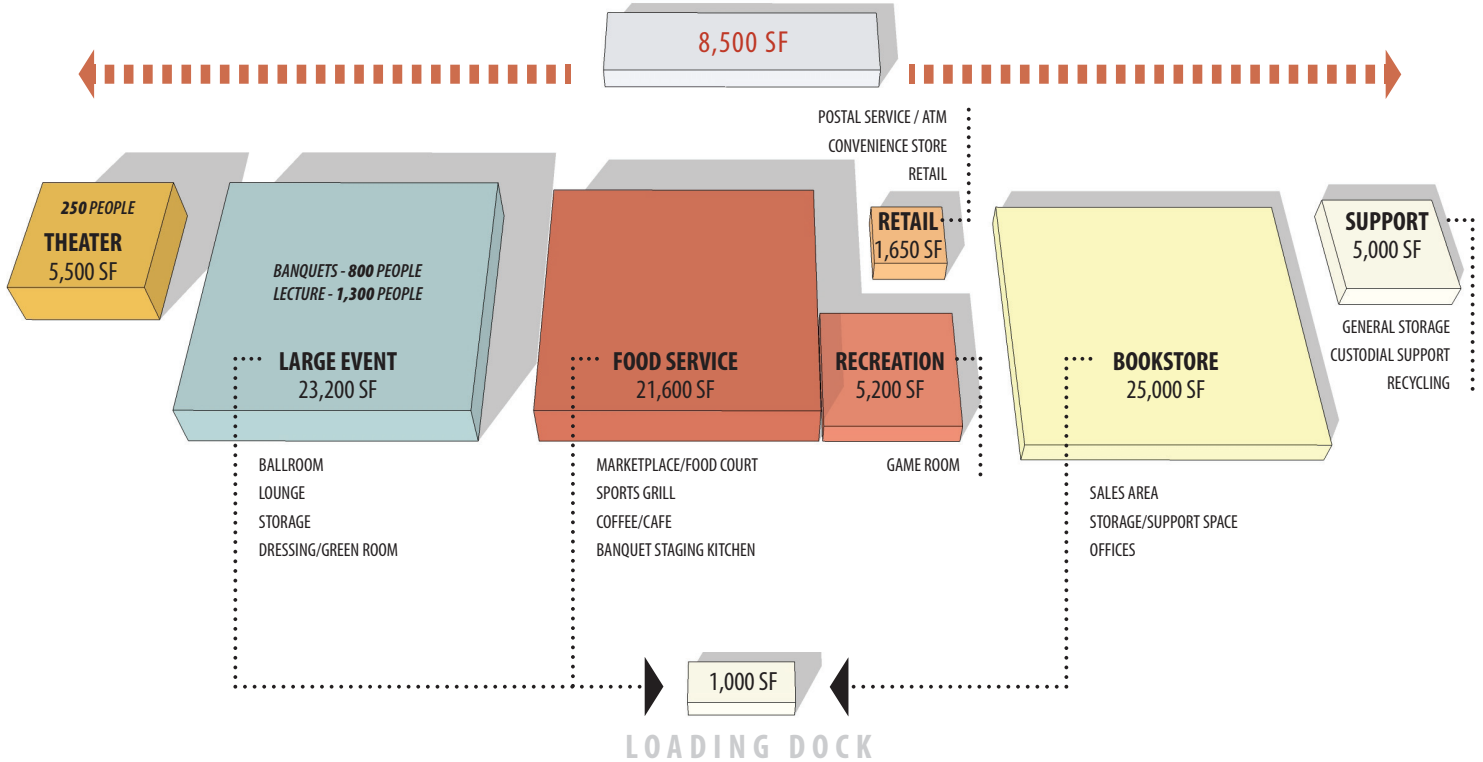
8,500 SF

POSTAL SERVICE / ATM
CONVENIENCE STORE
RETAIL

250 PEOPLE
THEATER
5,500 SF

BANQUETS - 800 PEOPLE
LECTURE - 1,300 PEOPLE

LARGE EVENT
23,200 SF

BALLROOM
LOUNGE
STORAGE
DRESSING/GREEN ROOM

FOOD SERVICE
21,600 SF

MARKETPLACE/FOOD COURT
SPORTS GRILL
COFFEE/CAFE
BANQUET STAGING KITCHEN

RETAIL
1,650 SF

RECREATION
5,200 SF

GAME ROOM

BOOKSTORE
25,000 SF

SALES AREA
STORAGE/SUPPORT SPACE
OFFICES

SUPPORT
5,000 SF

GENERAL STORAGE
CUSTODIAL SUPPORT
RECYCLING

1,000 SF

LOADING DOCK